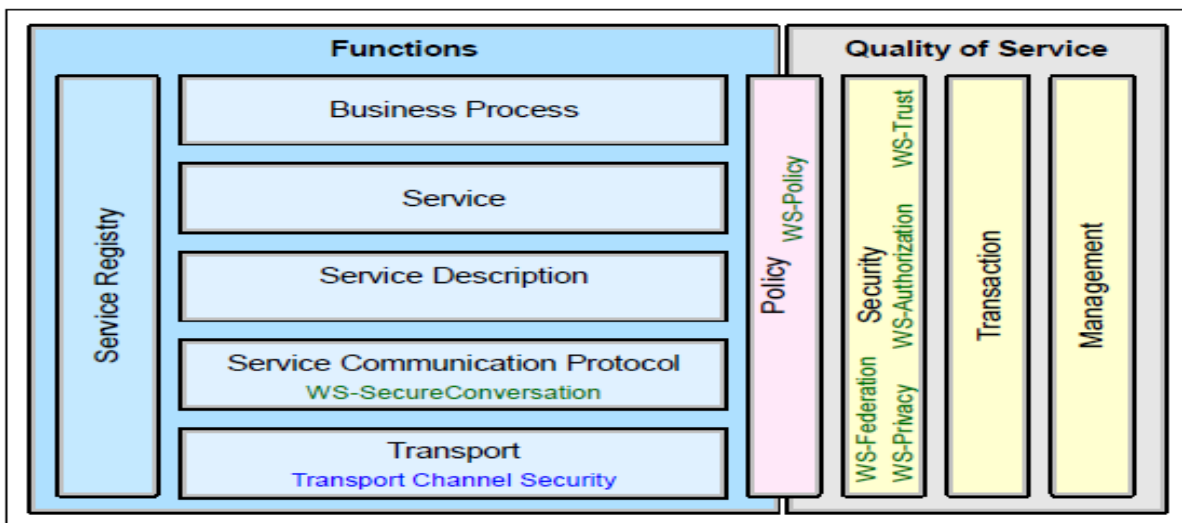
Functions

Service Registry

Business Process

Service

Service Description

Service Communication Protocol
WS-SecureConversation

Transport
Transport Channel Security

Quality of Service

Policy
WS-Policy

Security
WS-Trust
WS-Authorization
WS-Federation
WS-Privacy

Transaction

Management